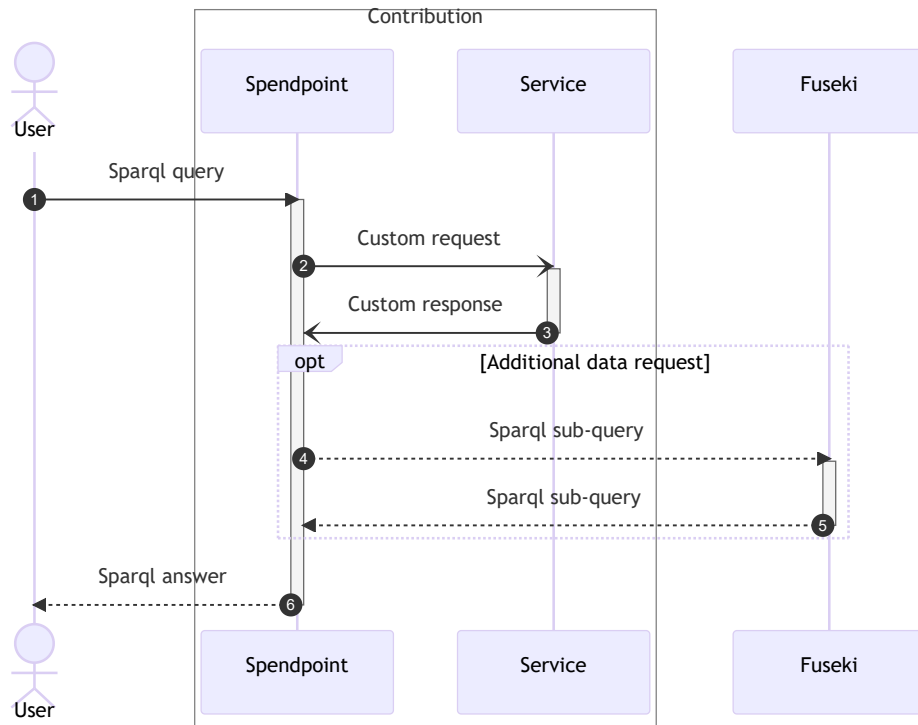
Contribution

User

Spendpoint

Service

Fuseki

1 Sparql query

2 Custom request

3 Custom response

opt [Additional data request]

4 Sparql sub-query

5 Sparql sub-query

6 Sparql answer

User

Spendpoint

Service

Fuseki